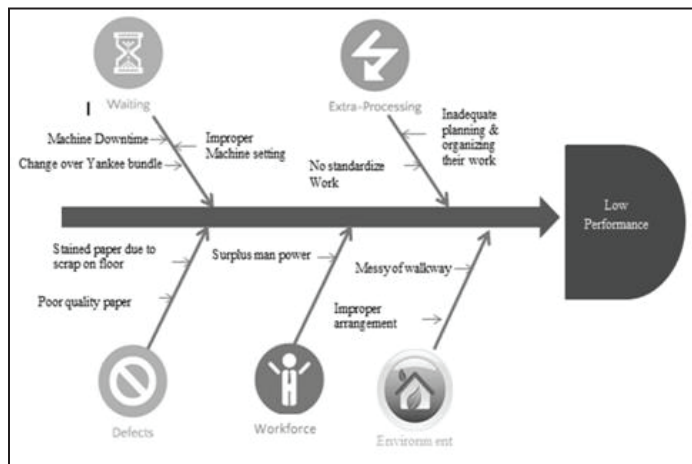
Waiting

Machine Downtime

Change over Yankee bundle

Improper Machine setting

Extra-Processing

No standardize Work

Inadequate planning & organizing their work

Low Performance

Stained paper due to scrap on floor

Poor quality paper

Surplus man power

Messy of walkway

Improper arrangement

Defects

Workforce

Environment